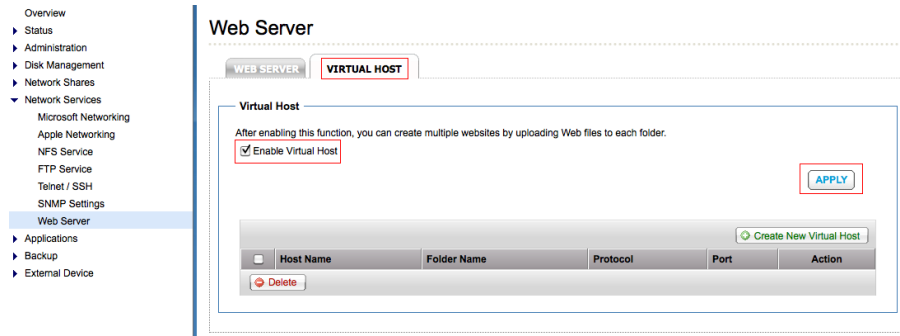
Overview
Status
Administration
Disk Management
Network Shares
Network Services
Microsoft Networking
Apple Networking
NFS Service
FTP Service
Telnet / SSH
SNMP Settings
Web Server
Applications
Backup
External Device

Web Server

WEB SERVER
VIRTUAL HOST

Virtual Host

After enabling this function, you can create multiple websites by uploading Web files to each folder.

☑ Enable Virtual Host

APPLY

Create New Virtual Host

| ☐ | Host Name | Folder Name | Protocol | Port | Action |
|---|---|---|---|---|---|

Delete